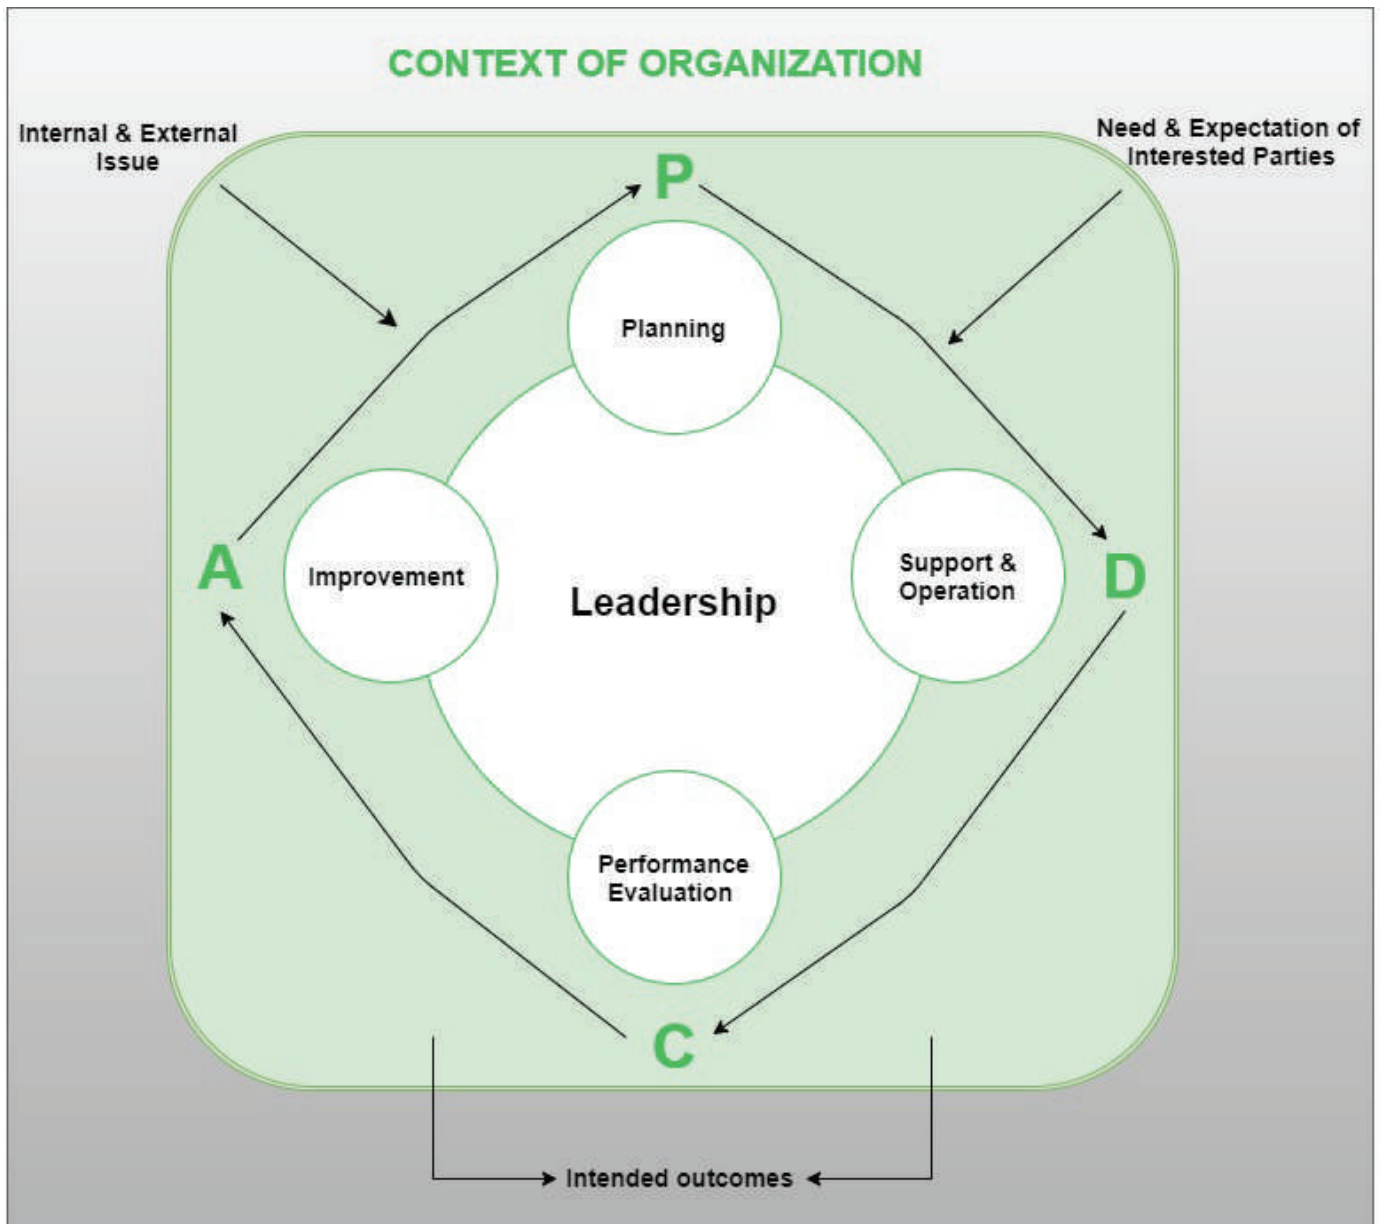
CONTEXT OF ORGANIZATION

Internal & External Issue

Need & Expectation of Interested Parties

P

Planning

A

Improvement

Leadership

Support & Operation

D

Performance Evaluation

C

Intended outcomes